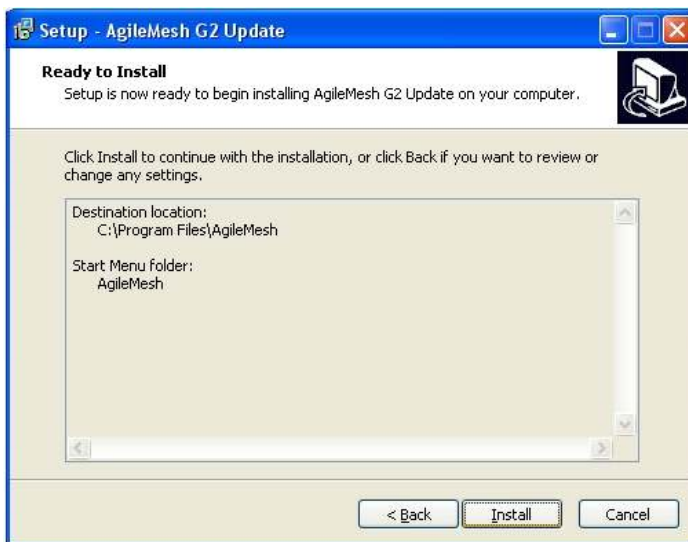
Setup - AgileMesh G2 Update

Ready to Install
Setup is now ready to begin installing AgileMesh G2 Update on your computer.

Click Install to continue with the installation, or click Back if you want to review or change any settings.

Destination location:
C:\Program Files\AgileMesh

Start Menu folder:
AgileMesh

< Back
Install
Cancel